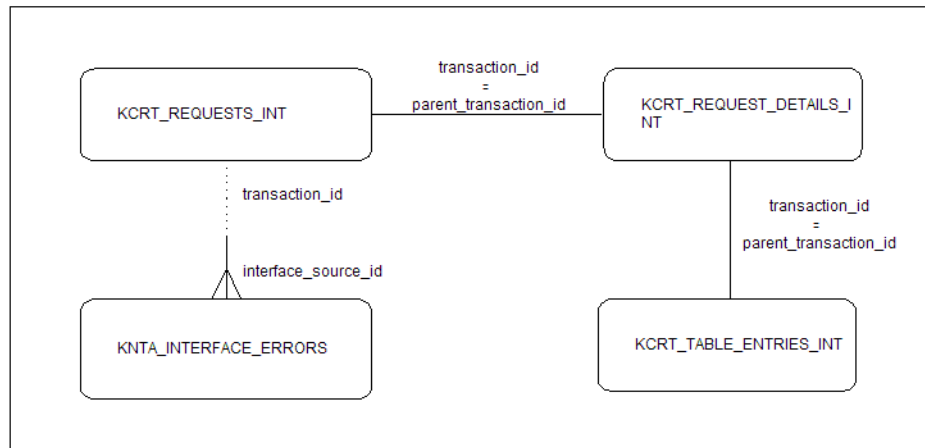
KCRT_REQUESTS_INT

transaction_id
=
parent_transaction_id

KCRT_REQUEST_DETAILS_I
NT

transaction_id

interface_source_id

transaction_id
=
parent_transaction_id

KNTA_INTERFACE_ERRORS

KCRT_TABLE_ENTRIES_INT